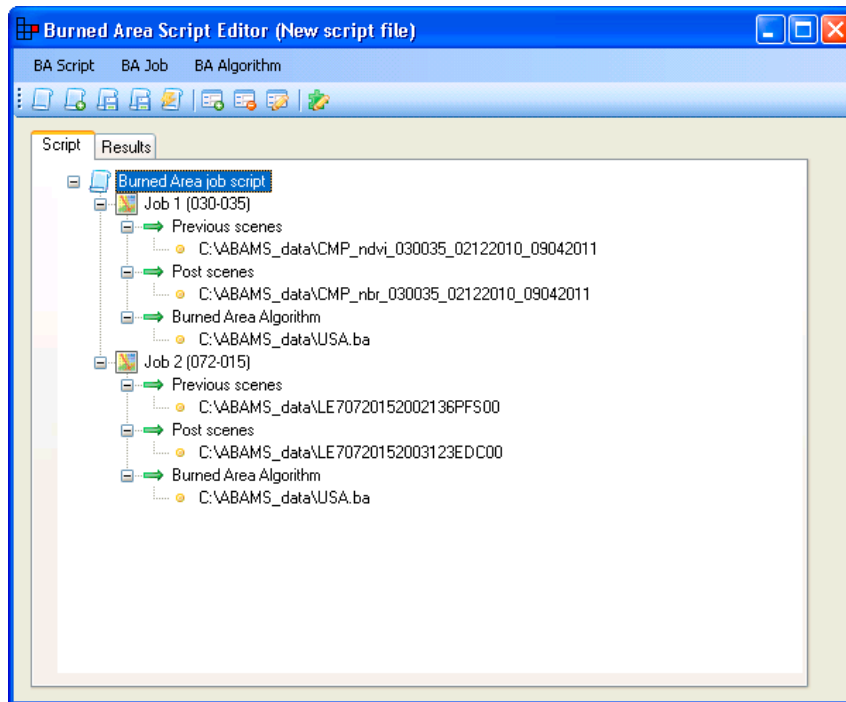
Burned Area Script Editor (New script file)

BA Script BA Job BA Algorithm

Script Results

Burned Area job script
Job 1 (030-035)
Previous scenes
C:\ABAMS_data\CMP_ndvi_030035_02122010_09042011
Post scenes
C:\ABAMS_data\CMP_nbr_030035_02122010_09042011
Burned Area Algorithm
C:\ABAMS_data\USA.ba
Job 2 (072-015)
Previous scenes
C:\ABAMS_data\LE70720152002136PFS00
Post scenes
C:\ABAMS_data\LE70720152003123EDC00
Burned Area Algorithm
C:\ABAMS_data\USA.ba